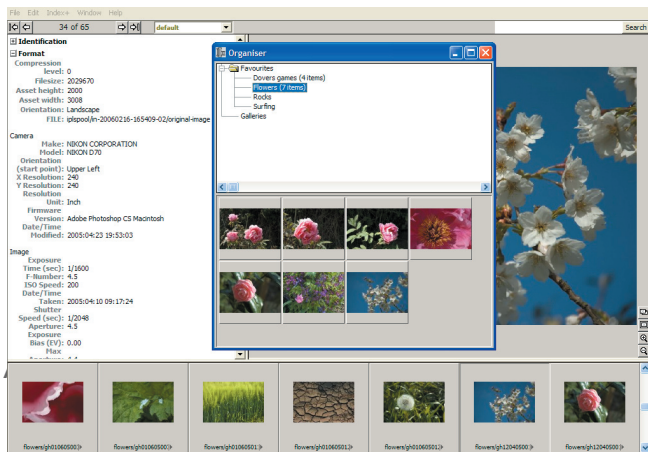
File Edit Index+ Window Help

34 of 65 default

Search

Identification

Format

Compression level: 0
Filesize: 2029670
Asset height: 2000
Asset width: 3008
Orientation: Landscape
FILE: iplspool/in-20060216-165409-02/original-image

Camera
Make: NIKON CORPORATION
Model: NIKON D70
Orientation (start point): Upper Left
X Resolution: 240
Y Resolution: 240
Resolution Unit: Inch
Firmware Version: Adobe Photoshop CS Macintosh
Date/Time Modified: 2005:04:23 19:53:03

Image
Exposure Time (sec): 1/1600
F-Number: 4.5
ISO Speed: 200
Date/Time Taken: 2005:04:10 09:17:24
Shutter Speed (sec): 1/2048
Aperture: 4.5
Exposure Bias (EV): 0.00
Max
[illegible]

Organiser

Favourites
Dovers games (4 items)
Flowers (7 items)
Rocks
Surfing
Galleries

flowers/gh01060500
flowers/gh01060500
flowers/gh01060501
flowers/gh01060500
flowers/gh01060501
flowers/gh12040500
flowers/gh12040500